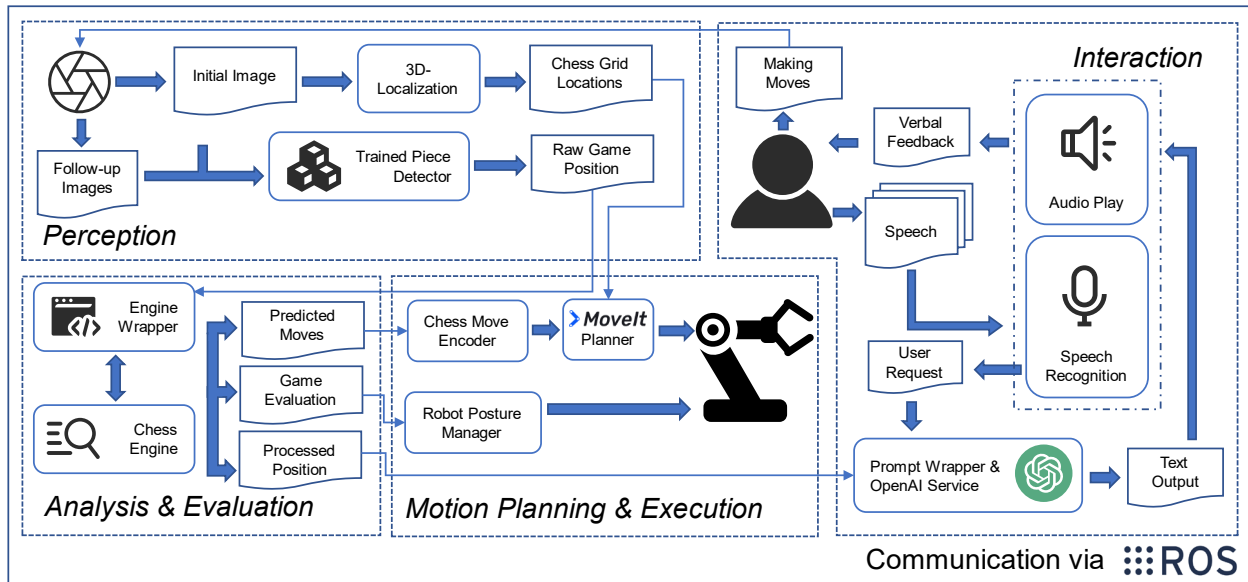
Initial Image

3D-Localization

Chess Grid Locations

Follow-up Images

Trained Piece Detector

Raw Game Position

Perception

Making Moves

Interaction

Verbal Feedback

Audio Play

Speech

Speech Recognition

User Request

Prompt Wrapper & OpenAI Service

Text Output

Engine Wrapper

Chess Engine

Predicted Moves

Game Evaluation

Processed Position

Analysis & Evaluation

Chess Move Encoder

MoveIt Planner

Robot Posture Manager

Motion Planning & Execution

Communication via ROS